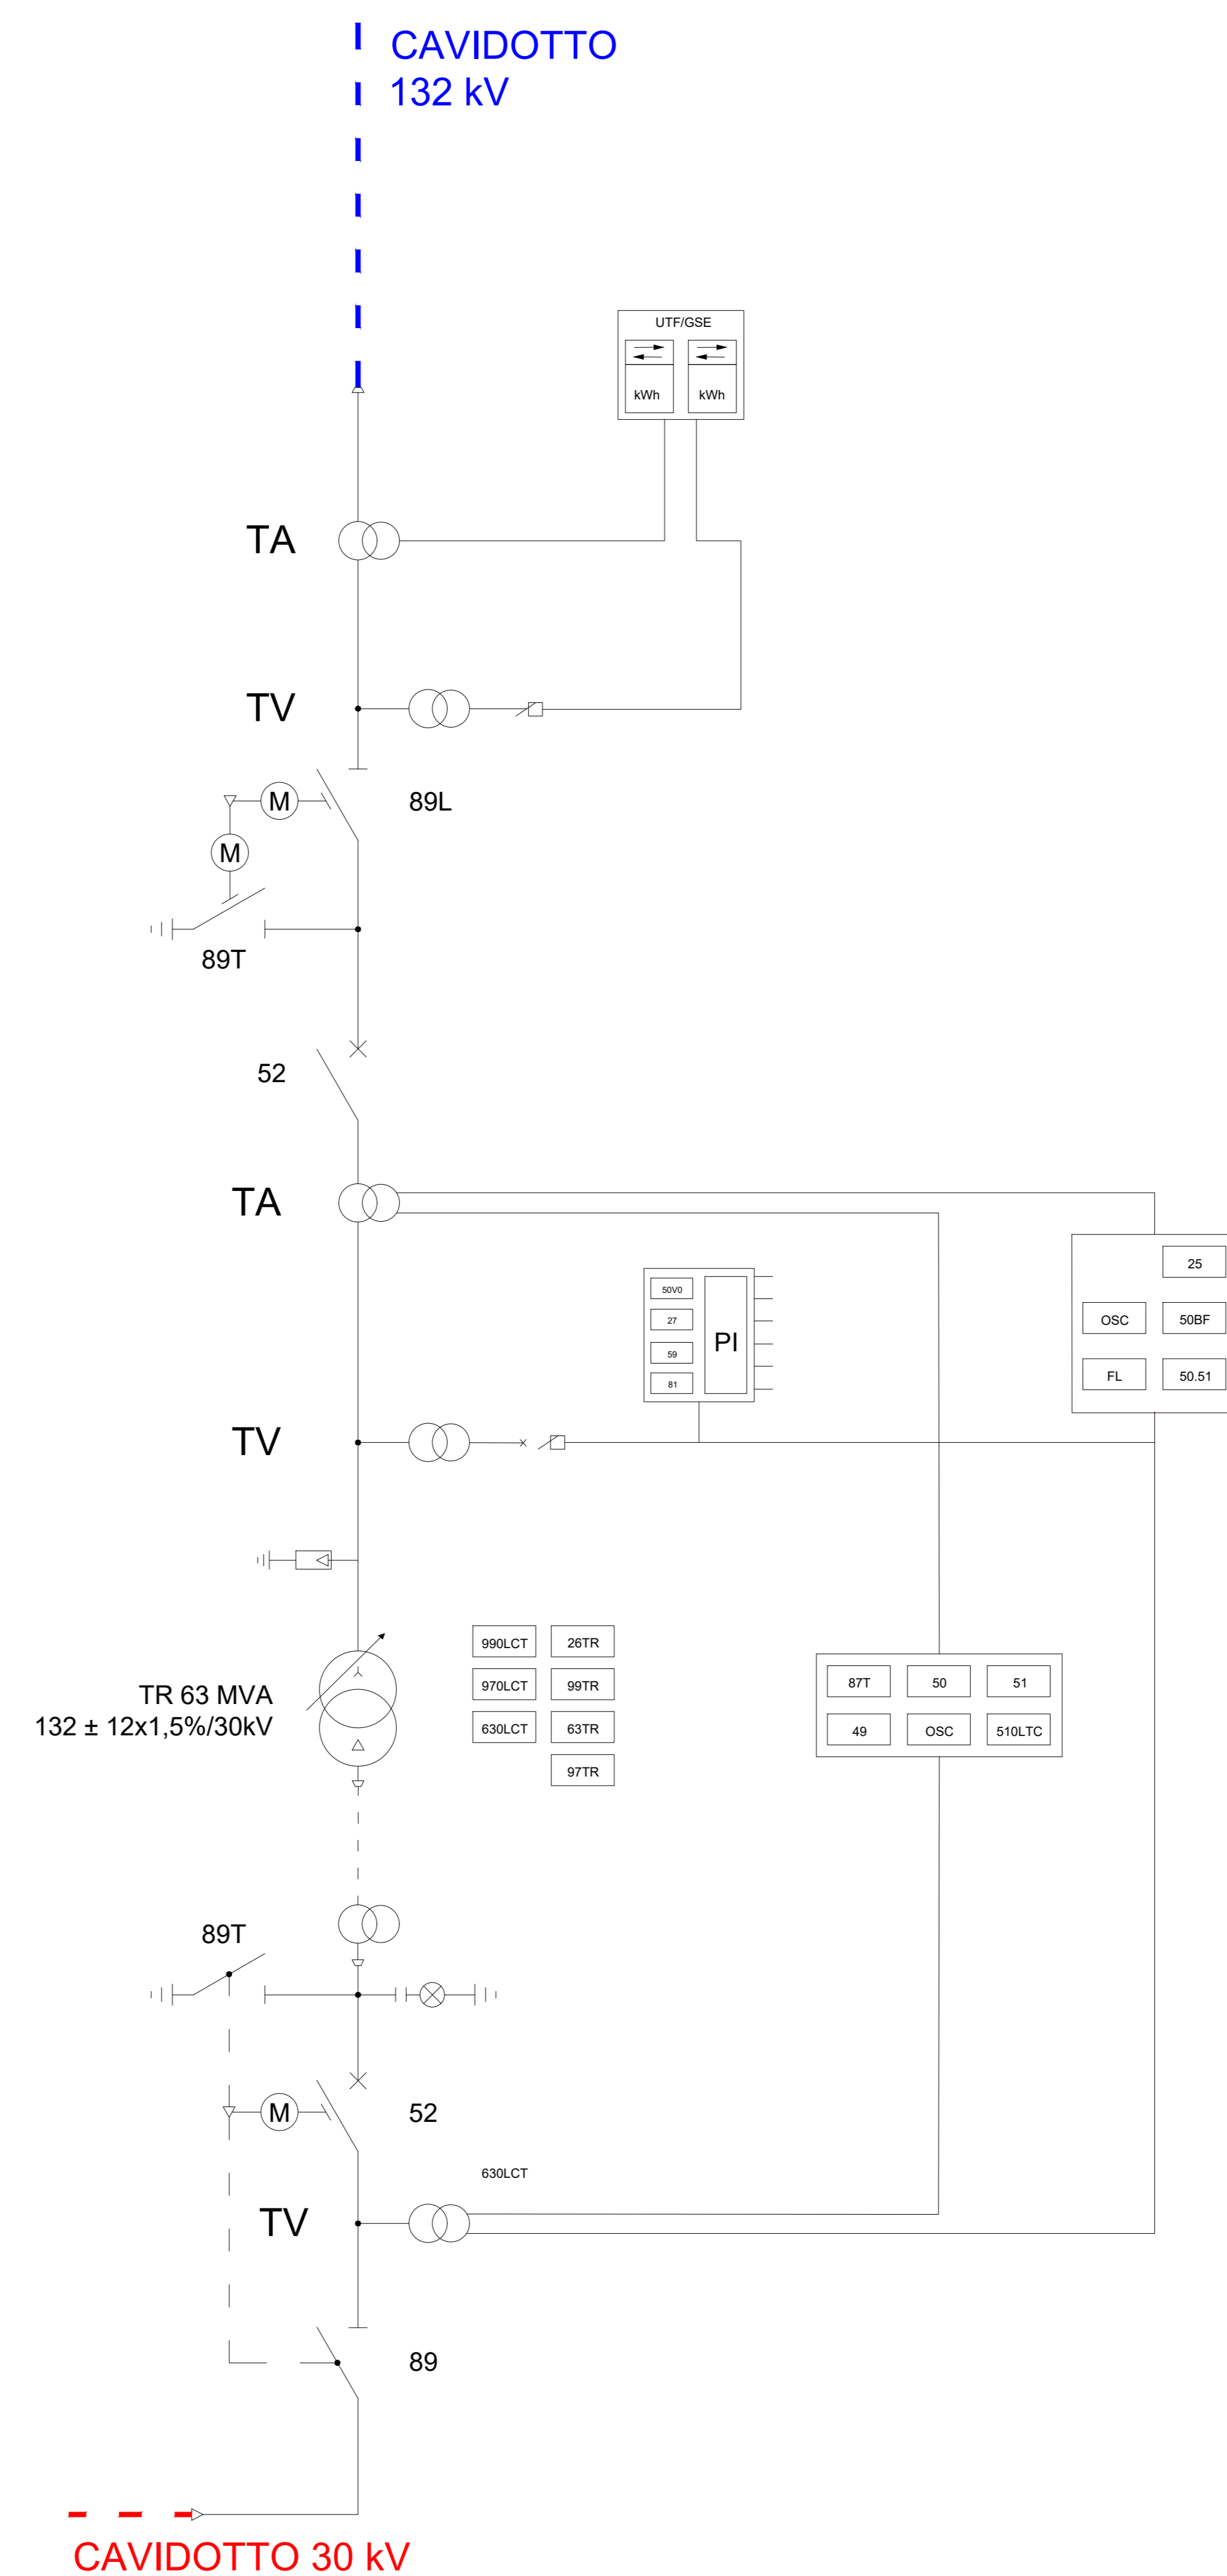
CAVIDOTTO
132 kV

UTF/GSE
kWh
kWh

TA

TV

M
89L
M

89T

52

TA

50V0
27
59
81
PI

25
OSC
50BF
FL
50.51

TV

990LCT
26TR
970LCT
99TR
630LCT
63TR
97TR

TR 63 MVA
132 ± 12x1,5%/30kV

87T
50
51
49
OSC
510LTC

89T

M
52

630LCT

TV

89

CAVIDOTTO 30 kV